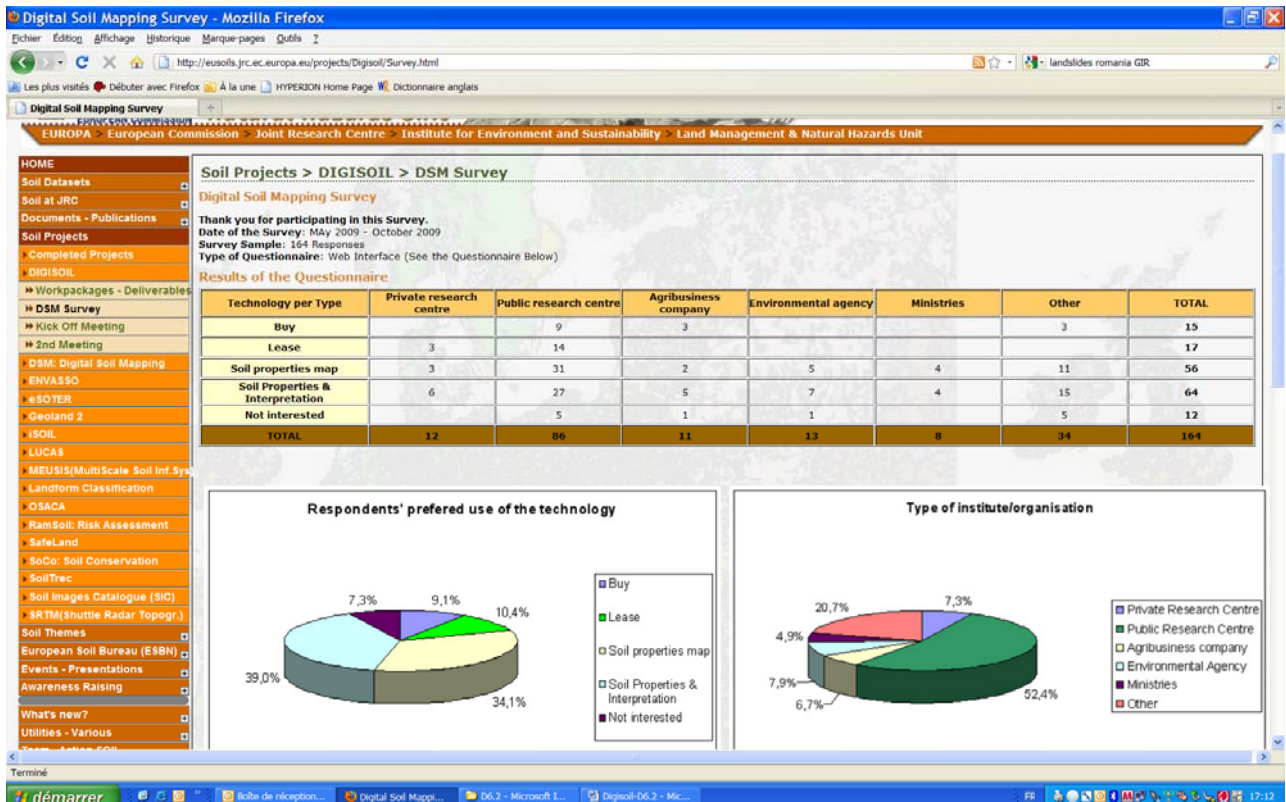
Digital Soil Mapping Survey - Mozilla Firefox

Fichier Édition Affichage Historique Marque-pages Outils ?

http://eusoils.jrc.ec.europa.eu/projects/Digisoil/Survey.html

landslides romania GIR

Les plus visités Débuter avec Firefox À la une HYPERION Home Page Dictionnaire anglais

Digital Soil Mapping Survey

EUROPA > European Commission > Joint Research Centre > Institute for Environment and Sustainability > Land Management & Natural Hazards Unit

HOME
Soil Datasets
Soil at JRC
Documents - Publications
Soil Projects
Completed Projects
DIGISOIL
Workpackages - Deliverables
DSM Survey
Kick Off Meeting
2nd Meeting
DSM: Digital Soil Mapping
ENVASSO
eSOTER
Geoland 2
iSOIL
LUCAS
MEUSIS(MultiScale Soil Inf.Sys
Landform Classification
OSACA
RamSoil: Risk Assessment
SafeLand
SoCo: Soil Conservation
SoilTrec
Soil Images Catalogue (SIC)
SRTM(Shuttle Radar Topogr.)
Soil Themes
European Soil Bureau (ESBN)
Events - Presentations
Awareness Raising
What's new?
Utilities - Various

Soil Projects > DIGISOIL > DSM Survey

Digital Soil Mapping Survey

Thank you for participating in this Survey.
Date of the Survey: May 2009 - October 2009
Survey Sample: 164 Responses
Type of Questionnaire: Web Interface (See the Questionnaire Below)

Results of the Questionnaire

| Technology per Type | Private research centre | Public research centre | Agribusiness company | Environmental agency | Ministries | Other | TOTAL |
|---|---|---|---|---|---|---|---|
| Buy | | 9 | 3 | | | 3 | 15 |
| Lease | 3 | 14 | | | | | 17 |
| Soil properties map | 3 | 31 | 2 | 5 | 4 | 11 | 56 |
| Soil Properties & Interpretation | 6 | 27 | 5 | 7 | 4 | 15 | 64 |
| Not interested | | 5 | 1 | 1 | | 5 | 12 |
| TOTAL | 12 | 86 | 11 | 13 | 8 | 34 | 164 |

Respondents' prefered use of the technology

7,3% 9,1% 10,4% 39,0% 34,1%

Buy
Lease
Soil properties map
Soil Properties & Interpretation
Not interested

Type of institute/organisation

20,7% 7,3% 4,9% 7,9% 6,7% 52,4%

Private Research Centre
Public Research Centre
Agribusiness company
Environmental Agency
Ministries
Other

Terminé

démarrer Boîte de réception... Digital Soil Mappi... D6.2 - Microsoft I... Digisoil-D6.2 - Mic... FR 17:12